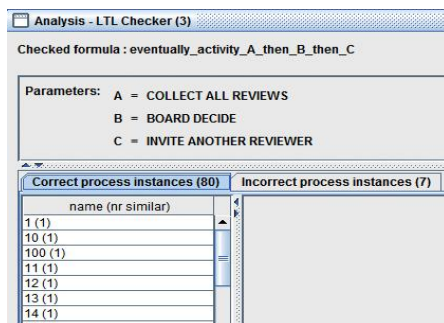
Analysis - LTL Checker (3)

Checked formula : eventually_activity_A_then_B_then_C

Parameters: A = COLLECT ALL REVIEWS
B = BOARD DECIDE
C = INVITE ANOTHER REVIEWER

Correct process instances (80) | Incorrect process instances (7)

| name (nr similar) |
|---|
| 1 (1) |
| 10 (1) |
| 100 (1) |
| 11 (1) |
| 12 (1) |
| 13 (1) |
| 14 (1) |